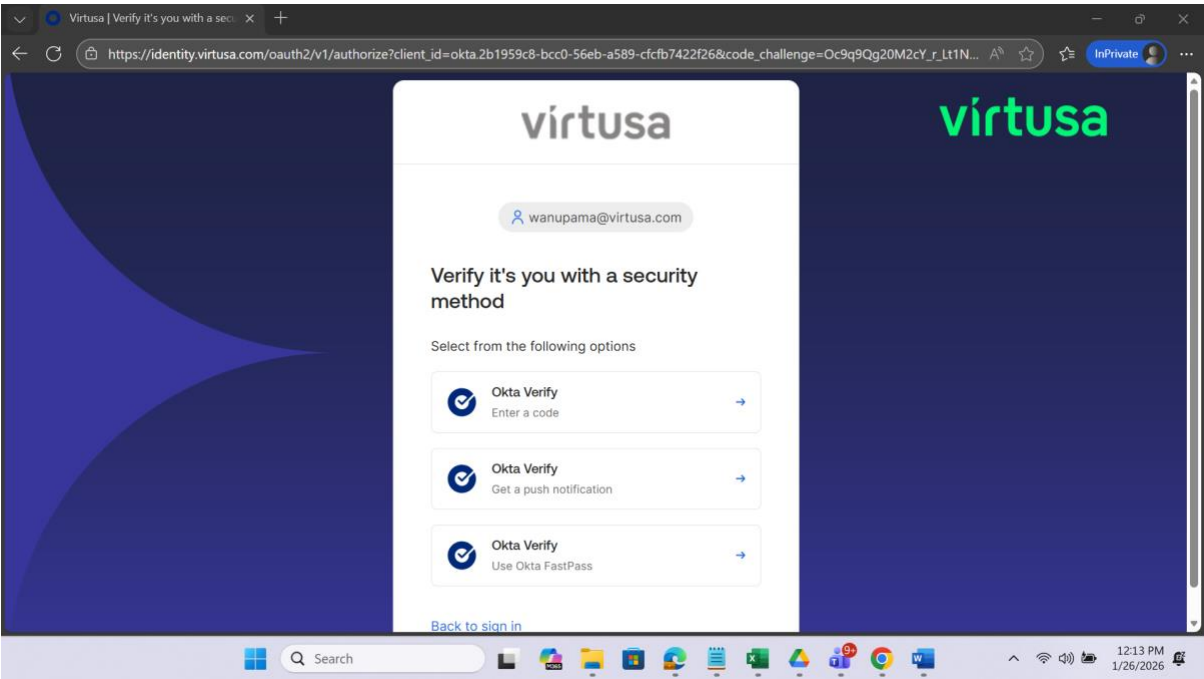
Virtusa | Verify it's you with a secu

https://identity.virtusa.com/oauth2/v1/authorize?client_id=okta.2b1959c8-bcc0-56eb-a589-cfcfb7422f26&code_challenge=Oc9q9Qg20M2cY_r_Lt1N...

InPrivate

virtusa

virtusa

wanupama@virtusa.com

Verify it's you with a security method

Select from the following options

Okta Verify
Enter a code

Okta Verify
Get a push notification

Okta Verify
Use Okta FastPass

Back to sign in

Search

9+

12:13 PM
1/26/2026